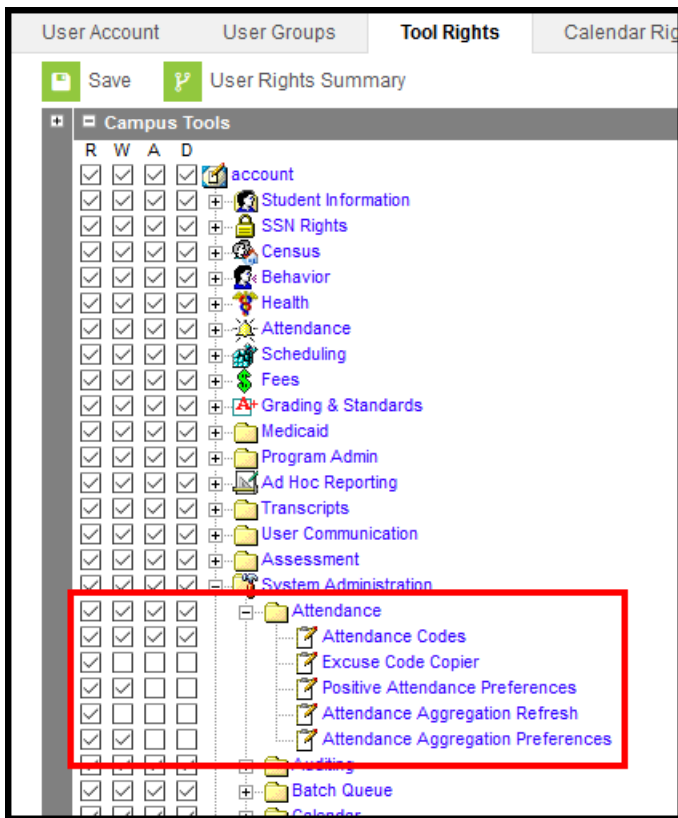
User Account User Groups Tool Rights Calendar Rig

Save User Rights Summary

Campus Tools

R W A D

account
Student Information
SSN Rights
Census
Behavior
Health
Attendance
Scheduling
Fees
Grading & Standards
Medicaid
Program Admin
Ad Hoc Reporting
Transcripts
User Communication
Assessment
System Administration
Attendance
Attendance Codes
Excuse Code Copier
Positive Attendance Preferences
Attendance Aggregation Refresh
Attendance Aggregation Preferences
Auditing
Batch Queue
Calendar